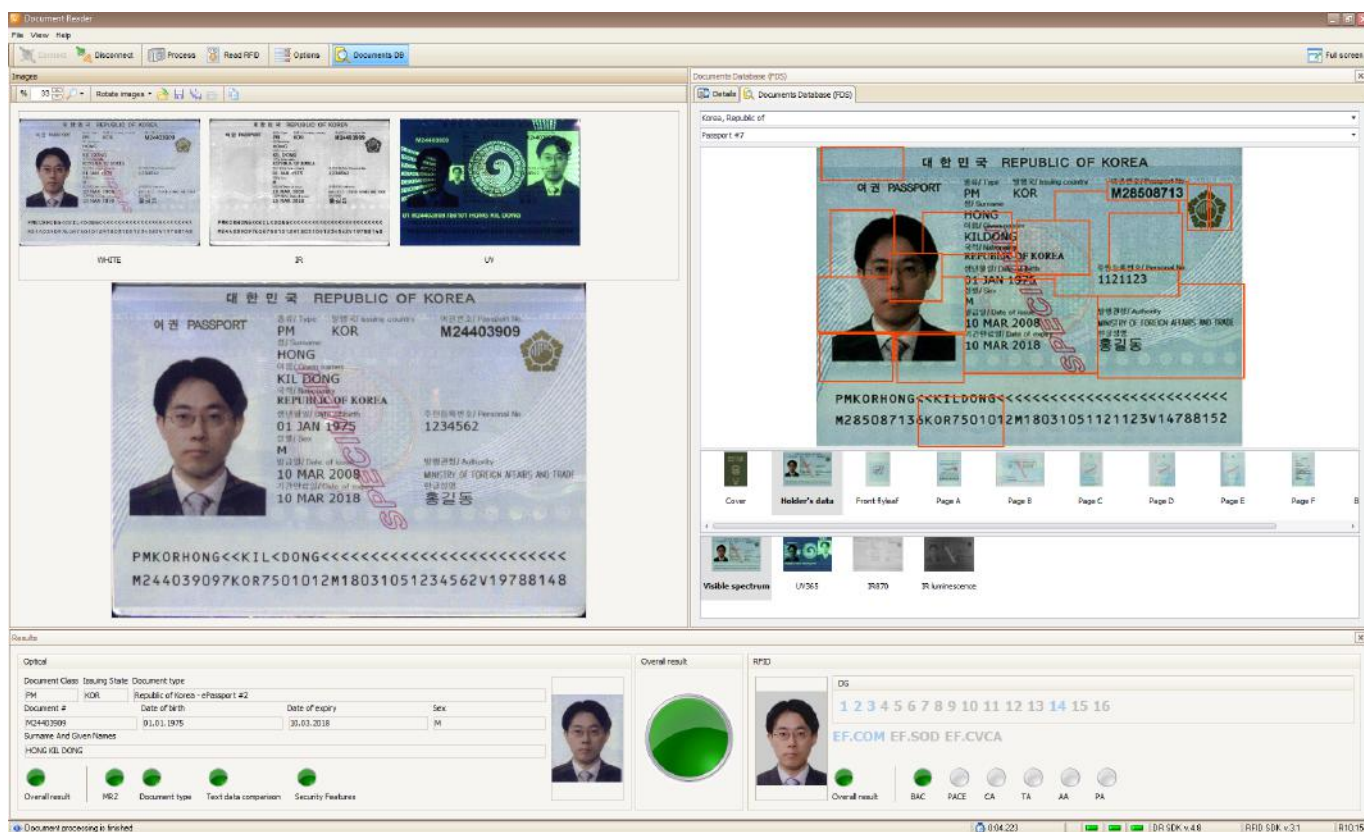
Document Reader

File View Help

Connect Disconnect Process Read RFID Options Documents DB Full screen

Images

% 33 Rotate images

WHITE IR UV

대 한 민 국 REPUBLIC OF KOREA
여 권 PASSPORT
종류/Type PM
발행국/Issuing country KOR
여권번호/Passport No. M24403909
성/Surname HONG
이름/Given names KIL DONG
국적/Nationality REPUBLIC OF KOREA
생년월일/Date of birth 01 JAN 1975
주민등록번호/Personal No. 1234562
성별/Sex M
발급일/Date of issue 10 MAR 2008
발행관청/Authority MINISTRY OF FOREIGN AFFAIRS AND TRADE
기간만료일/Date of expiry 10 MAR 2018
한글성명 홍길동
SPECIMEN

PMKORHONG<<KIL<DONG<<<<<<<<<<<<<<<<<<<<<<<<
M244039097KOR7501012M1803105123456 2V19788148

Documents Database (FDS)

Details Documents Database (FDS)

Korea, Republic of
Passport #7

대 한 민 국 REPUBLIC OF KOREA
여 권 PASSPORT
PM KOR M28508713
HONG
KILDONG
REPUBLIC OF KOREA
01 JAN 1975
1121123
M
10 MAR 2008
MINISTRY OF FOREIGN AFFAIRS AND TRADE
10 MAR 2018
홍길동

PMKORHONG<<KILDONG<<<<<<<<<<<<<<<<<<<<<<<<<<
M285087136KOR7501012M1803105 1121123V14788152

Cover Holder's data Front flyleaf Page A Page B Page C Page D Page E Page F

Visible spectrum UV365 IR870 IR luminescence

Results

Optical
Document Class Issuing State Document type
PM KOR Republic of Korea - ePassport #2
Document # Date of birth Date of expiry Sex
M24403909 01.01.1975 10.03.2018 M
Surname And Given Names
HONG KIL DONG

Overall result MRZ Document type Text data comparison Security Features

Overall result

RFID
DG
1 2 3 4 5 6 7 8 9 10 11 12 13 14 15 16
EF.COM EF.SOD EF.CVCA

Overall result BAC PACE CA TA AA PA

Document processing is finished 0:04.223 DR SDK v.4.8 RFID SDK v.3.1 R10:1